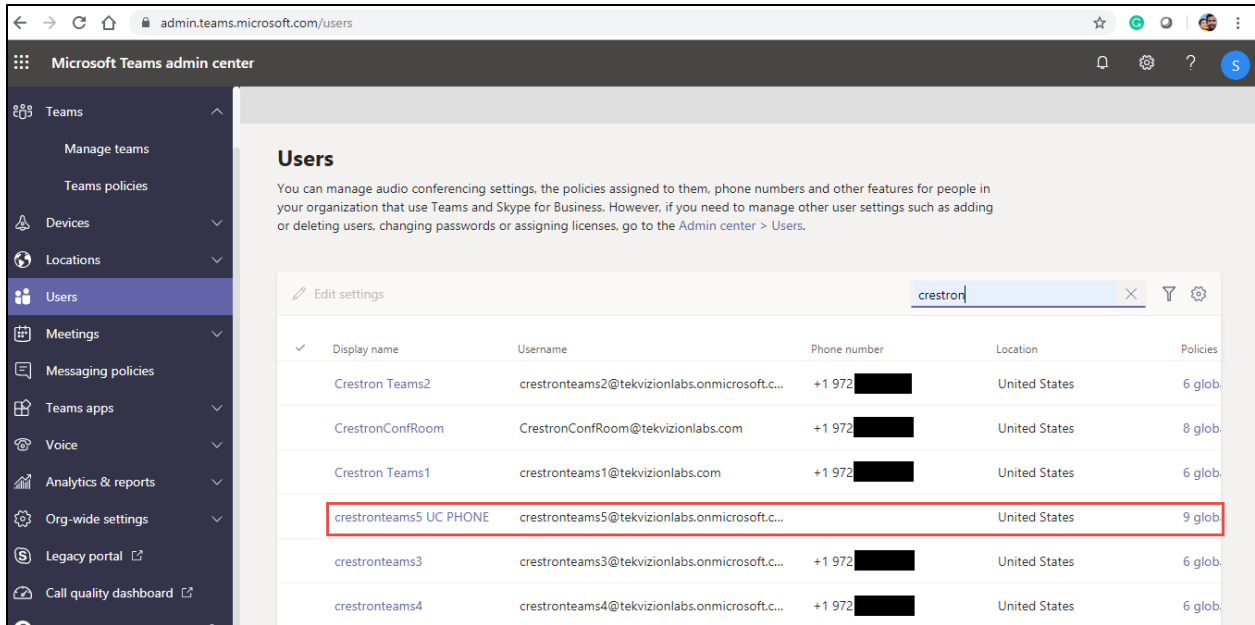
admin.teams.microsoft.com/users

Microsoft Teams admin center

S

Teams
Manage teams
Teams policies
Devices
Locations
Users
Meetings
Messaging policies
Teams apps
Voice
Analytics & reports
Org-wide settings
Legacy portal
Call quality dashboard

Users

You can manage audio conferencing settings, the policies assigned to them, phone numbers and other features for people in your organization that use Teams and Skype for Business. However, if you need to manage other user settings such as adding or deleting users, changing passwords or assigning licenses, go to the Admin center > Users.

Edit settings

crestron

| ✓ | Display name | Username | Phone number | Location | Policies |
|---|---|---|---|---|---|
| | Crestron Teams2 | crestronteams2@tekvizionlabs.onmicrosoft.c... | +1 972 | United States | 6 glob |
| | CrestronConfRoom | CrestronConfRoom@tekvizionlabs.com | +1 972 | United States | 8 glob |
| | Crestron Teams1 | crestronteams1@tekvizionlabs.com | +1 972 | United States | 6 glob |
| | crestronteams5 UC PHONE | crestronteams5@tekvizionlabs.onmicrosoft.c... | | United States | 9 glob |
| | crestronteams3 | crestronteams3@tekvizionlabs.onmicrosoft.c... | +1 972 | United States | 6 glob |
| | crestronteams4 | crestronteams4@tekvizionlabs.onmicrosoft.c... | +1 972 | United States | 6 glob |